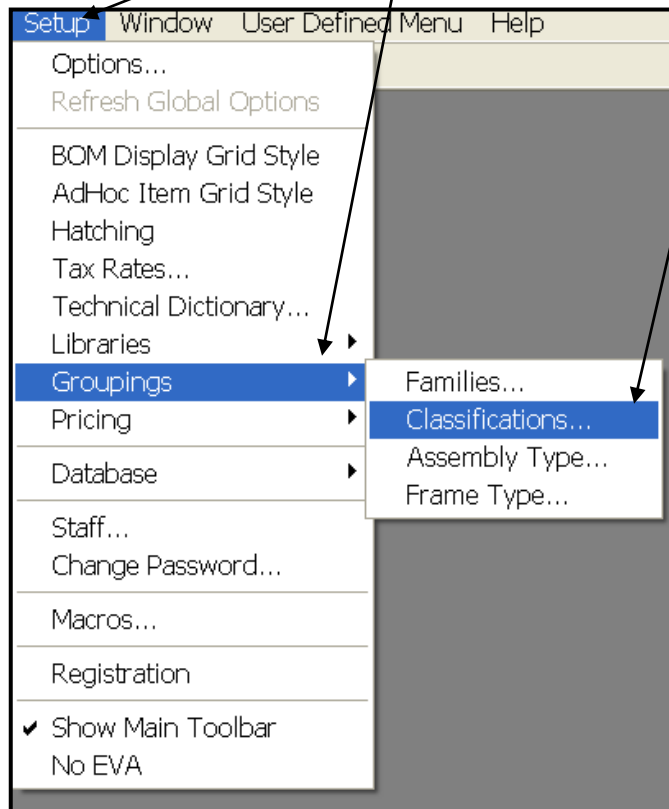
Setup Window User Defined Menu Help

Options...
Refresh Global Options

BOM Display Grid Style
AdHoc Item Grid Style
Hatching
Tax Rates...
Technical Dictionary...
Libraries
Groupings
Pricing

Database

Staff...
Change Password...

Macros...

Registration

✔ Show Main Toolbar
No EVA

Families...
Classifications...
Assembly Type...
Frame Type...